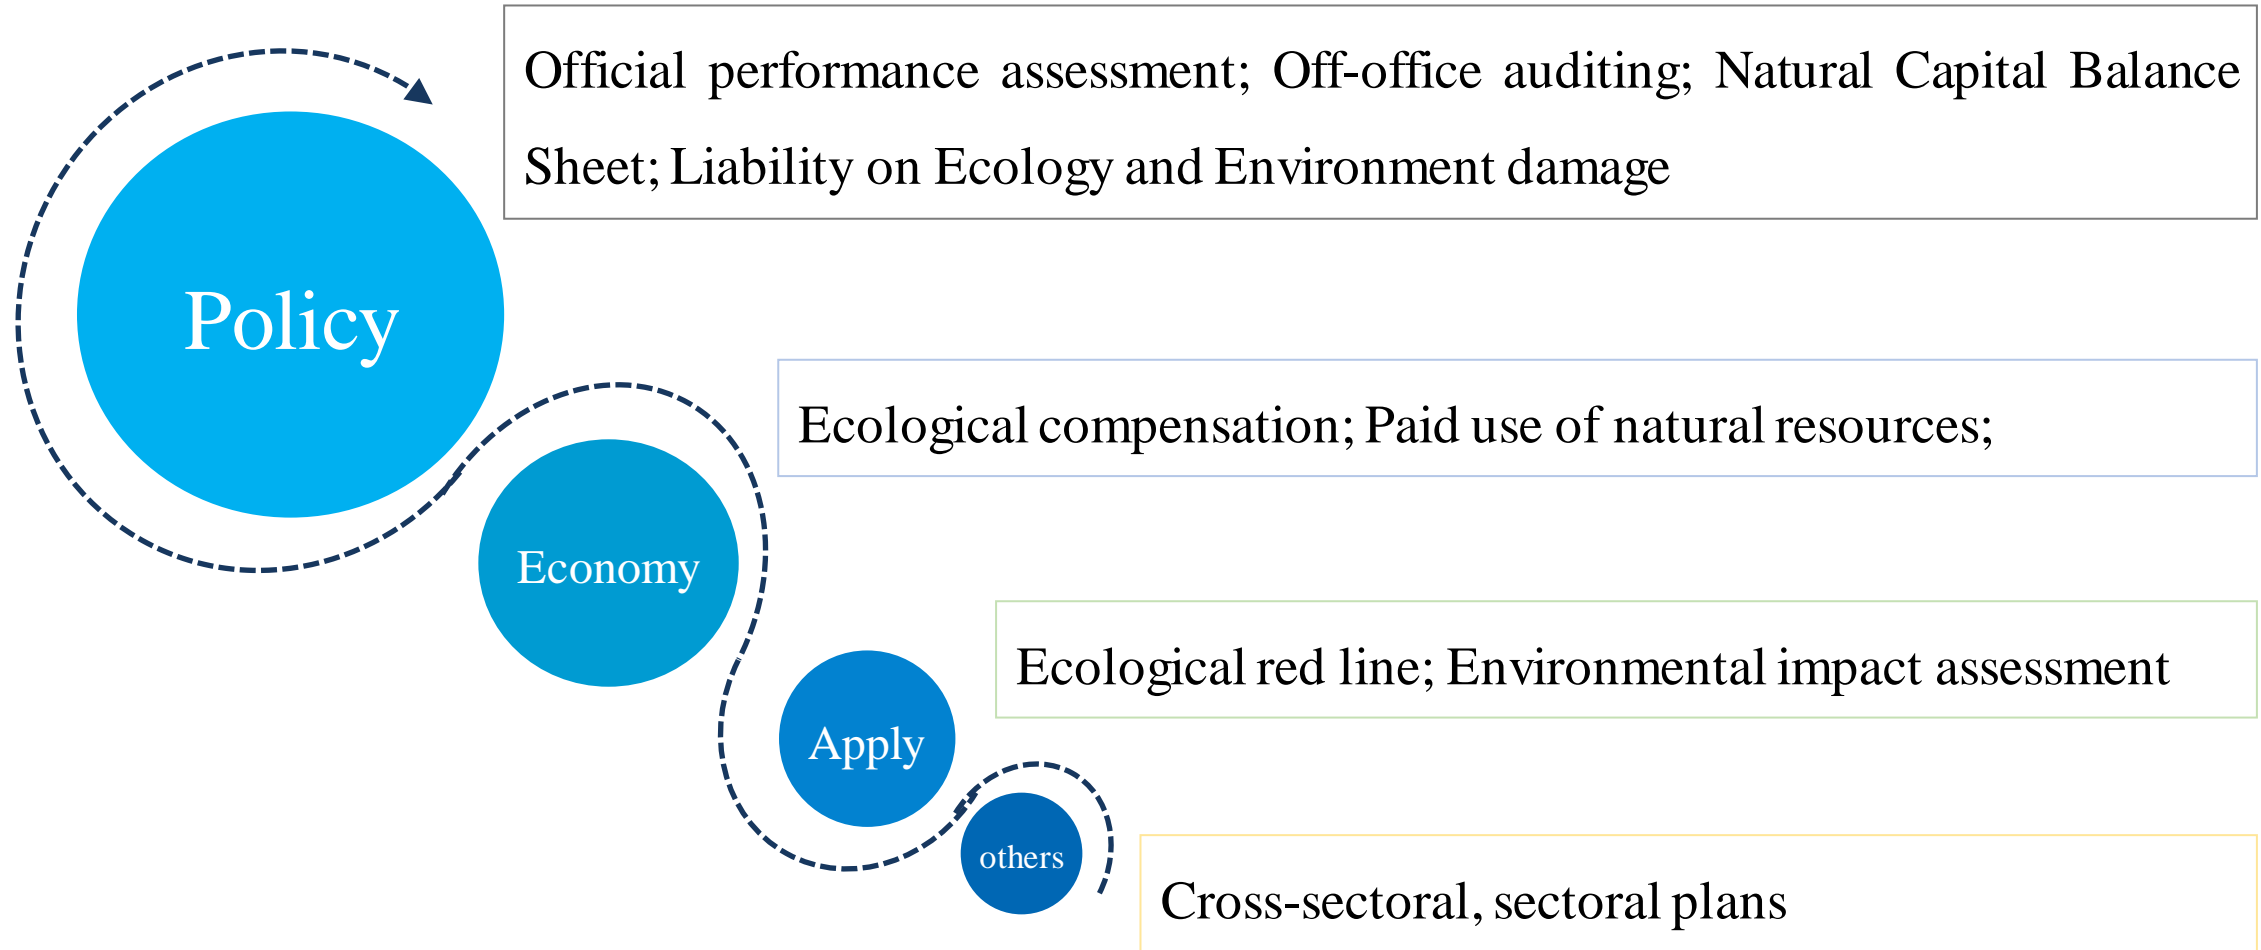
Official performance assessment; Off-office auditing; Natural Capital Balance Sheet; Liability on Ecology and Environment damage

Policy

Ecological compensation; Paid use of natural resources;

Economy

Ecological red line; Environmental impact assessment

Apply

others

Cross-sectoral, sectoral plans